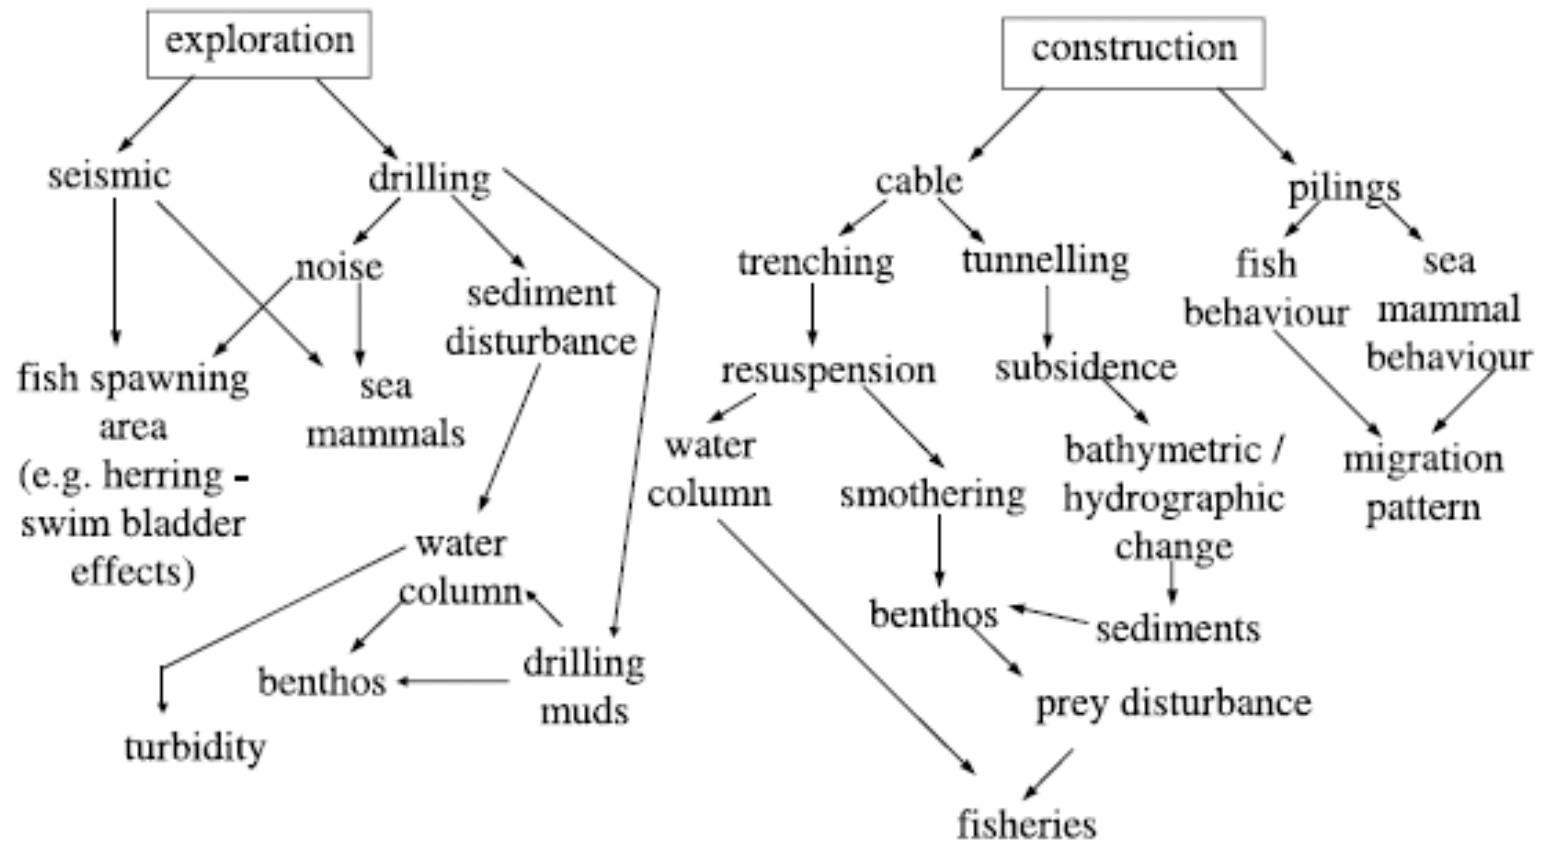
exploration

seismic

drilling

noise

sediment disturbance

fish spawning area (e.g. herring - swim bladder effects)

sea mammals

water column

benthos

drilling muds

turbidity

construction

cable

pilings

trenching

tunnelling

fish behaviour

sea mammal behaviour

resuspension

subsidence

water column

smothering

bathymetric / hydrographic change

migration pattern

benthos

sediments

prey disturbance

fisheries